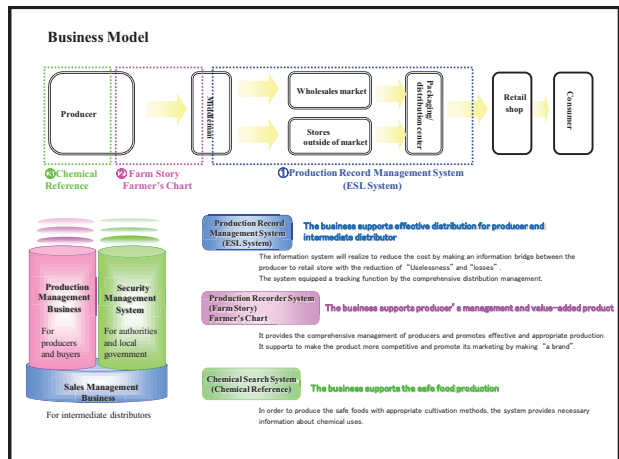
Business Model

Producer

Middleman

Wholesales market

Stores outside of market

Packaging/ distribution center

Retail shop

Consumer

③Chemical Reference

②Farm Story Farmer's Chart

①Production Record Management System (ESL System)

Production Management Business

For producers and buyers

Security Management System

For authorities and local government

Sales Management Business

For intermediate distributors

Production Record Management System (ESL System)

The business supports effective distribution for producer and intermediate distributor

The information system will realize to reduce the cost by making an information bridge between the producer to retail store with the reduction of "Uselessness" and "losses". The system equipped a tracking function by the comprehensive distribution management.

Production Recorder System (Farm Story) Farmer's Chart

The business supports producer's management and value-added product

It provides the comprehensive management of producers and promotes effective and appropriate production. It supports to make the product more competitive and promote its marketing by making "a brand".

Chemical Search System (Chemical Reference)

The business supports the safe food production

In order to produce the safe foods with appropriate cultivation methods, the system provides necessary information about chemical uses.